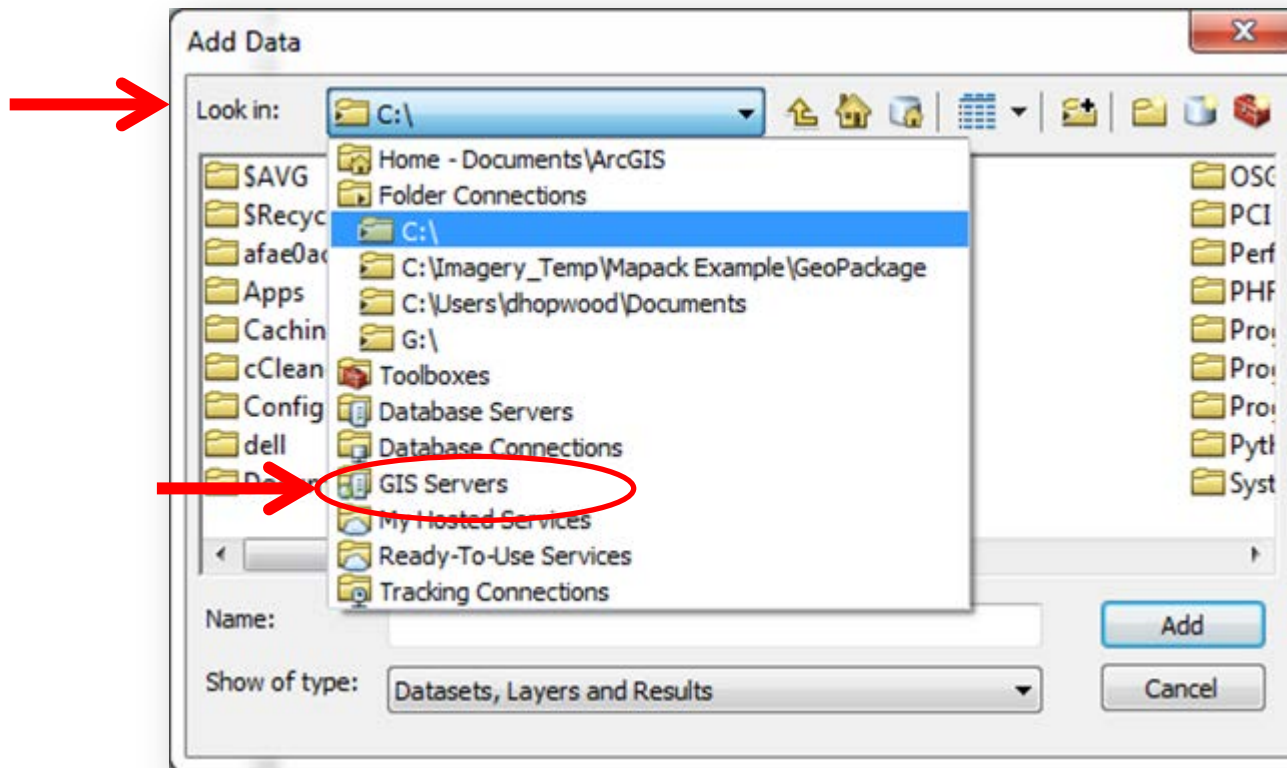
Add Data

Look in: C:\

$AVG
$Recyc
afae0ac
Apps
Cachin
cClean
Config
dell
De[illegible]

Home - Documents\ArcGIS
Folder Connections
C:\
C:\Imagery_Temp\Mapack Example\GeoPackage
C:\Users\dhopwood\Documents
G:\
Toolboxes
Database Servers
Database Connections
GIS Servers
My Hosted Services
Ready-To-Use Services
Tracking Connections

OSG
PCI
Perf
PHF
Prog
Prog
Prog
Pyth
Syst

Name:
Add

Show of type: Datasets, Layers and Results
Cancel